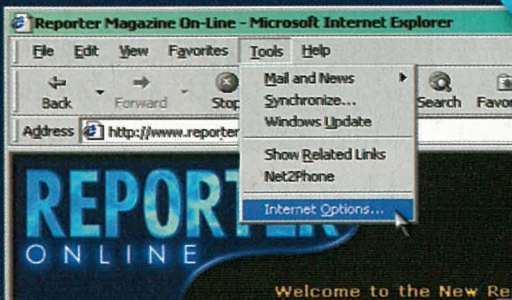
Reporter Magazine On-Line - Microsoft Internet Explorer

File Edit View Favorites Tools Help

Back Forward Stop Search Favo

Address http://www.reporter

Mail and News
Synchronize...
Windows Update
Show Related Links
Net2Phone
Internet Options...

REPORTER
ONLINE

Welcome to the New Re